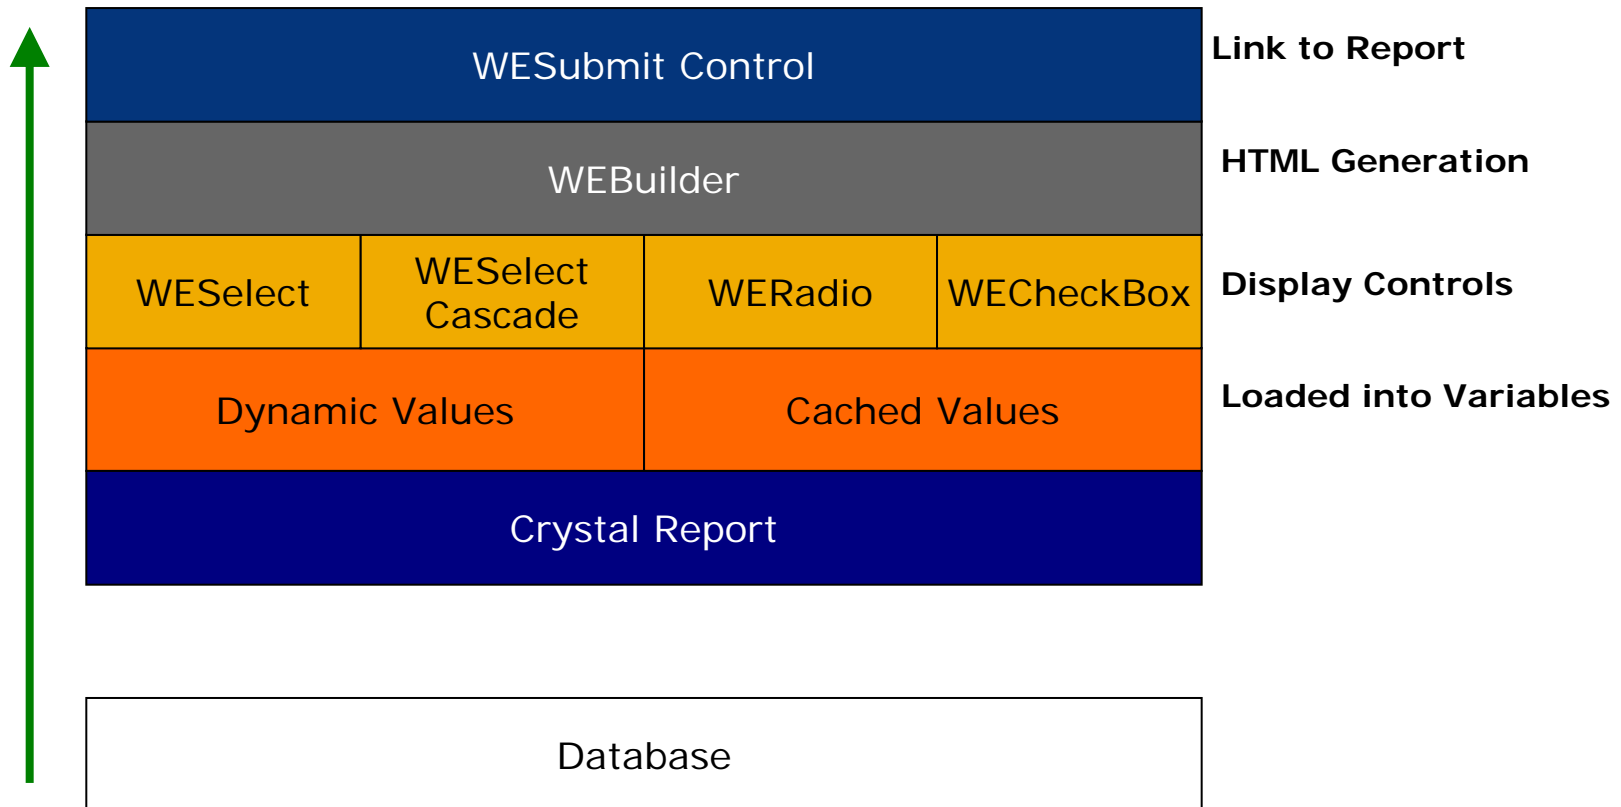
WESubmit Control

Link to Report

WEBuilder

HTML Generation

WESelect

WESelect Cascade

WERadio

WECheckBox

Display Controls

Dynamic Values

Cached Values

Loaded into Variables

Crystal Report

Database